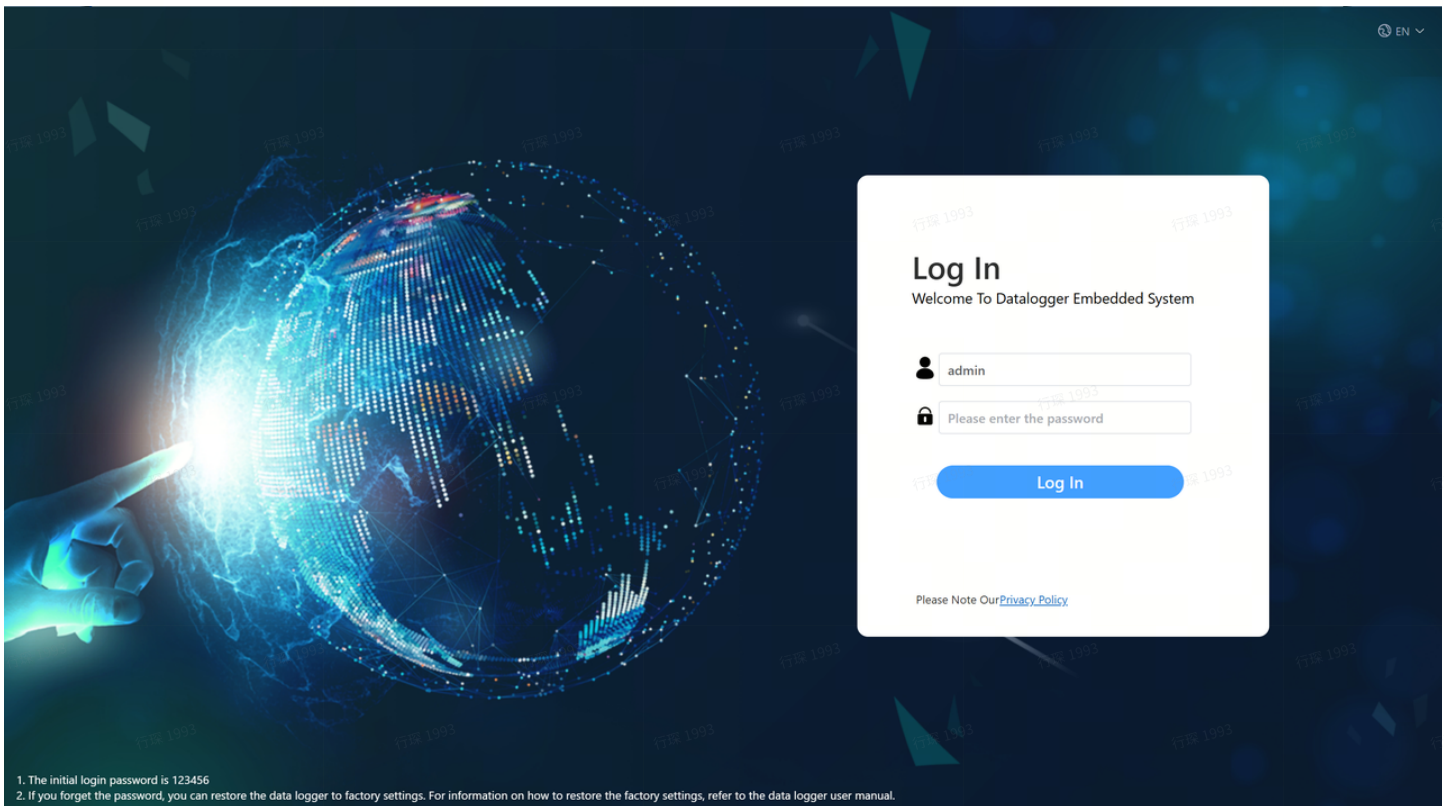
EN

Log In
Welcome To Datalogger Embedded System

admin

Please enter the password

Log In

Please Note OurPrivacy Policy

1. The initial login password is 123456
2. If you forget the password, you can restore the data logger to factory settings. For information on how to restore the factory settings, refer to the data logger user manual.